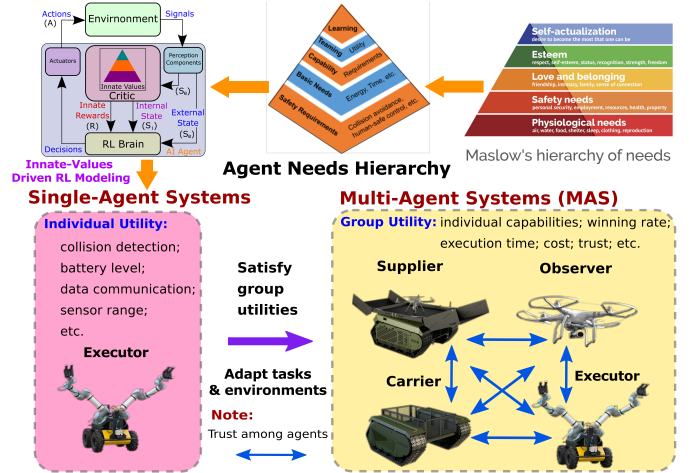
Actions (A)

Envirnonment

Signals

Actuators

Innate Values

Critic

Perception Components

$(S_e)$

Innate Rewards (R)

Internal State $(S_i)$

External State $(S_e)$

RL Brain

Decisions

AI Agent

Innate-Values Driven RL Modeling

Learning

Training

Utility

Capability

Requirements

Basic Needs

Energy, Time, etc.

Safety Requirements

Collision avoidance, human-safe control, etc.

Agent Needs Hierarchy

Self-actualization
desire to become the most that one can be

Esteem
respect, self-esteem, status, recognition, strength, freedom

Love and belonging
friendship, intimacy, family, sense of connection

Safety needs
personal security, employment, resources, health, property

Physiological needs
air, water, food, shelter, sleep, clothing, reproduction

Maslow's hierarchy of needs

Single-Agent Systems

Individual Utility:
collision detection;
battery level;
data communication;
sensor range;
etc.

Executor

Satisfy group utilities

Adapt tasks & environments

Note:
Trust among agents

Multi-Agent Systems (MAS)

Group Utility: individual capabilities; winning rate; execution time; cost; trust; etc.

Supplier

Observer

Carrier

Executor